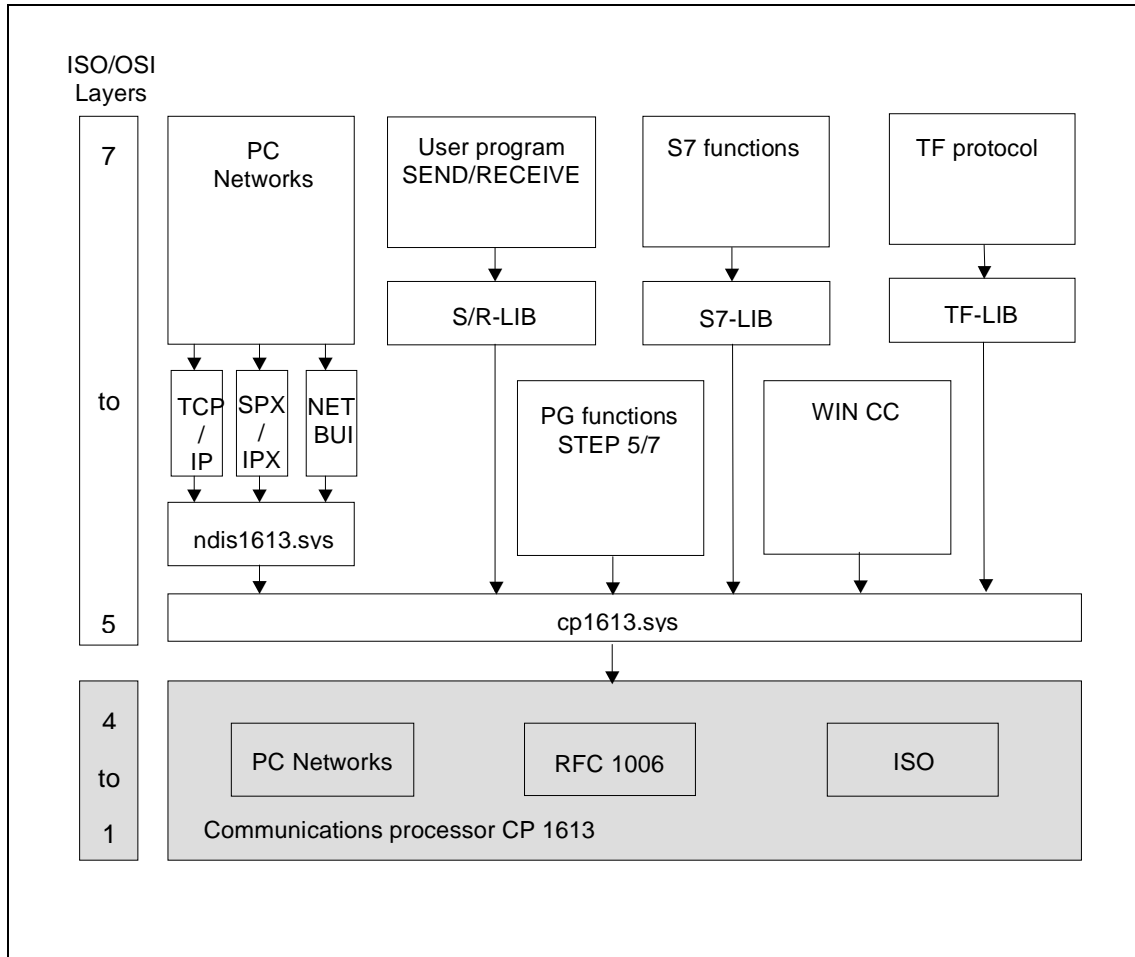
ISO/OSI Layers

7

to

5

PC Networks

User program SEND/RECEIVE

S7 functions

TF protocol

S/R-LIB

S7-LIB

TF-LIB

TCP / IP

SPX / IPX

NET BUI

PG functions STEP 5/7

WIN CC

ndis1613.sys

cp1613.sys

4

to

1

PC Networks

RFC 1006

ISO

Communications processor CP 1613